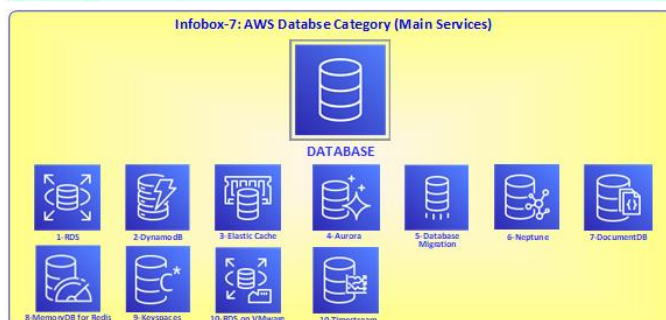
Infobox-7: AWS Databse Category (Main Services)

DATABASE

1-RDS

2-DynamoDB

3-Elastic Cache

4-Aurora

5-Database Migration

6-Neptune

7-DocumentDB

8-MemoryDB for Redis

9-Keyspaces

10-RDS on VMware

10-Timestream